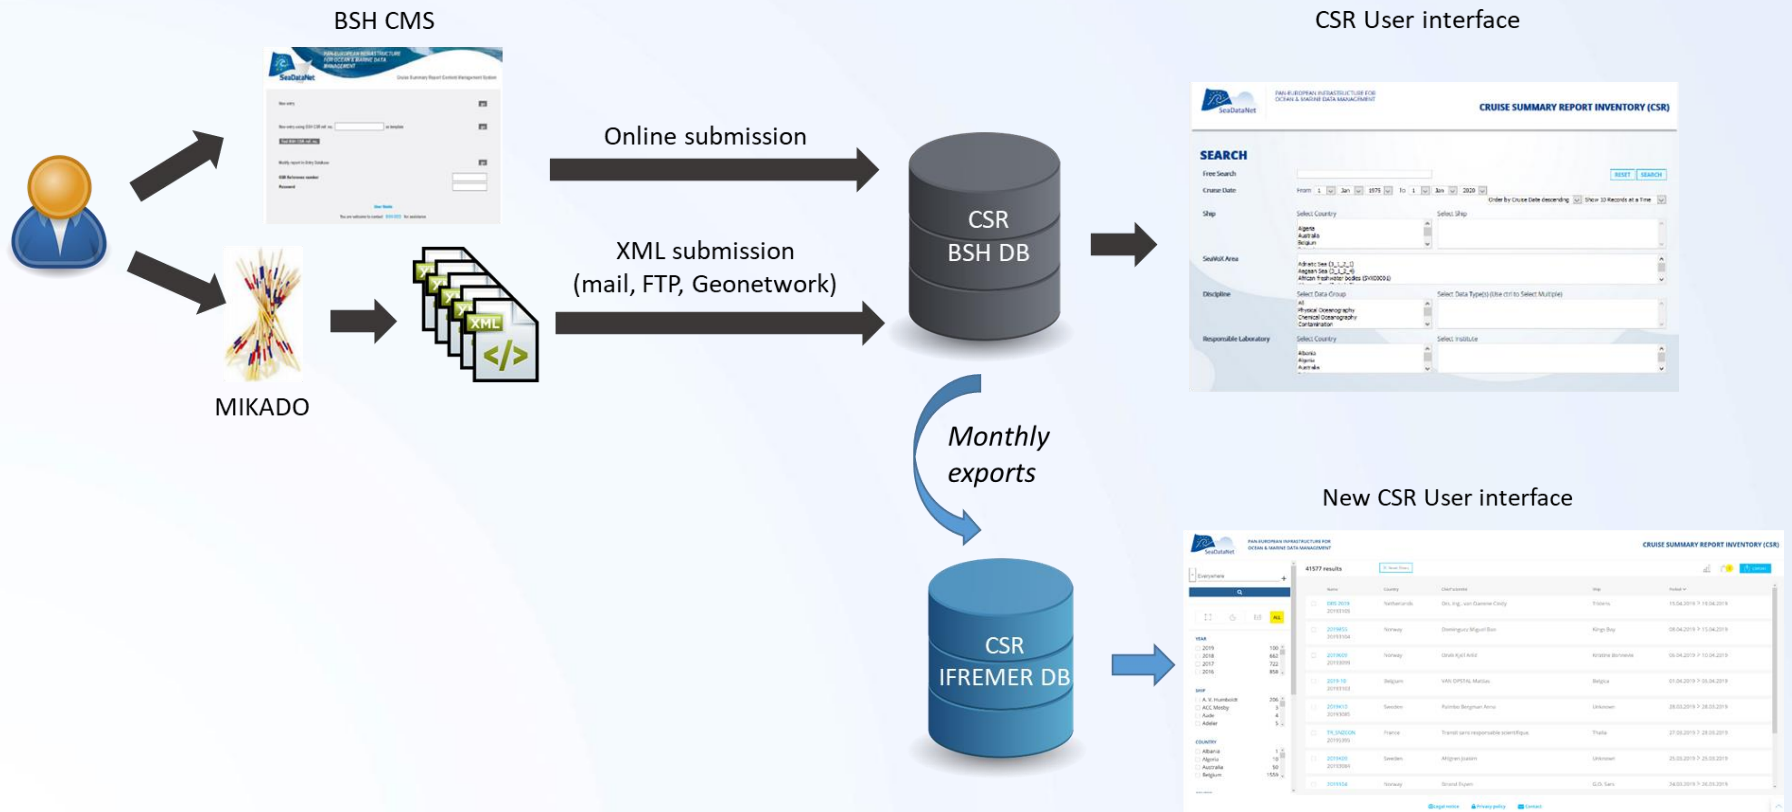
BSH CMS

CSR User interface

Online submission

XML submission (mail, FTP, Geonetwork)

CSR BSH DB

MIKADO

XML

</>

Monthly exports

New CSR User interface

CSR IFREMER DB

SeaDataNet

CRUISE SUMMARY REPORT INVENTORY (CSR)

SEARCH

Free Search

Cruise Date

Ship

Discipline

Responsible Laboratory

RESET

SEARCH

Select Country

Select Ship

Algeria
Australia
Belgium

Select Data Group

Select Data Type(s)

Select Institute

Albania
Algeria
Australia

41577 results

CRUISE SUMMARY REPORT INVENTORY (CSR)

YEAR

SHIP

COUNTRY